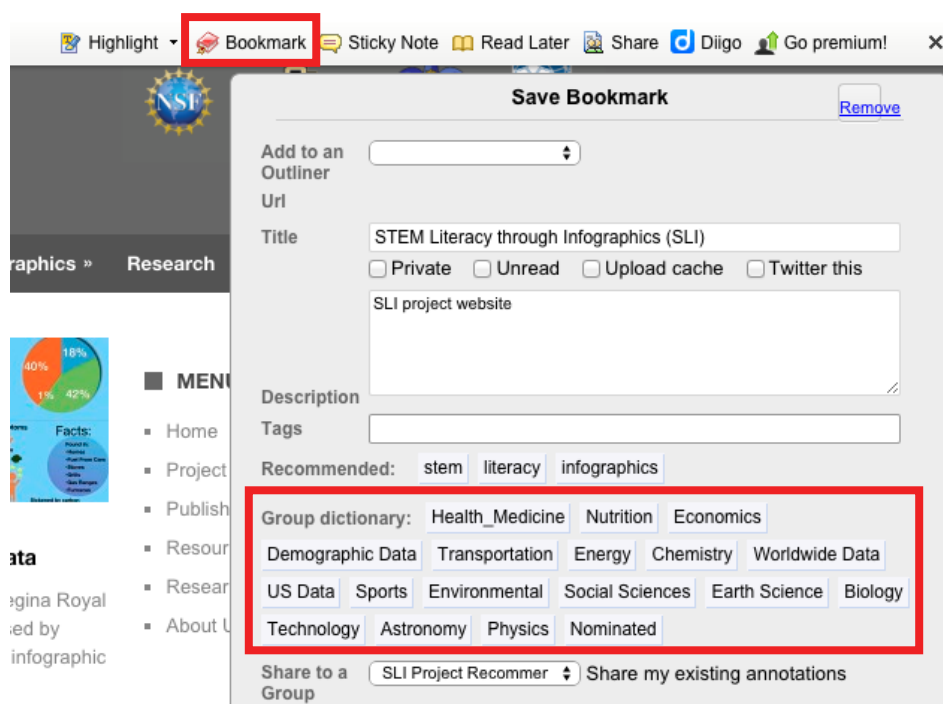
Highlight ▾ Bookmark Sticky Note Read Later Share Diigo Go premium! ✕

raphics » Research

40% 18% 1% 42%

Facts:

MENU
Home
Project
Publish
Resour
Resear
About U

ata
egina Royal
sed by
infographic

Save Bookmark
Remove

Add to an Outliner

Url

Title STEM Literacy through Infographics (SLI)

Private Unread Upload cache Twitter this

SLI project website

Description

Tags

Recommended: stem literacy infographics

Group dictionary: Health_Medicine Nutrition Economics Demographic Data Transportation Energy Chemistry Worldwide Data US Data Sports Environmental Social Sciences Earth Science Biology Technology Astronomy Physics Nominated

Share to a Group SLI Project Recommer Share my existing annotations